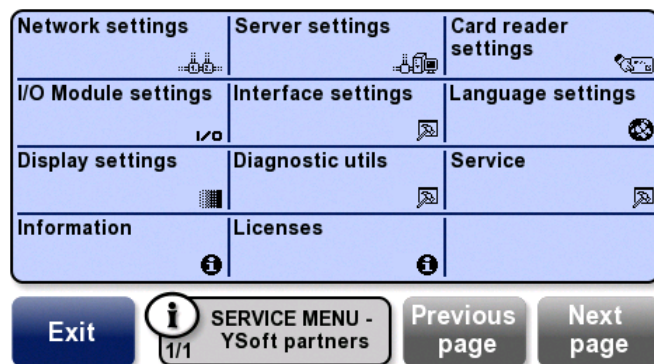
| Network settings | Server settings | Card reader settings |
|---|---|---|
| I/O Module settings I/O | Interface settings | Language settings |
| Display settings | Diagnostic utils | Service |
| Information | Licenses | |

Exit

SERVICE MENU - YSoft partners
1/1

Previous page

Next page